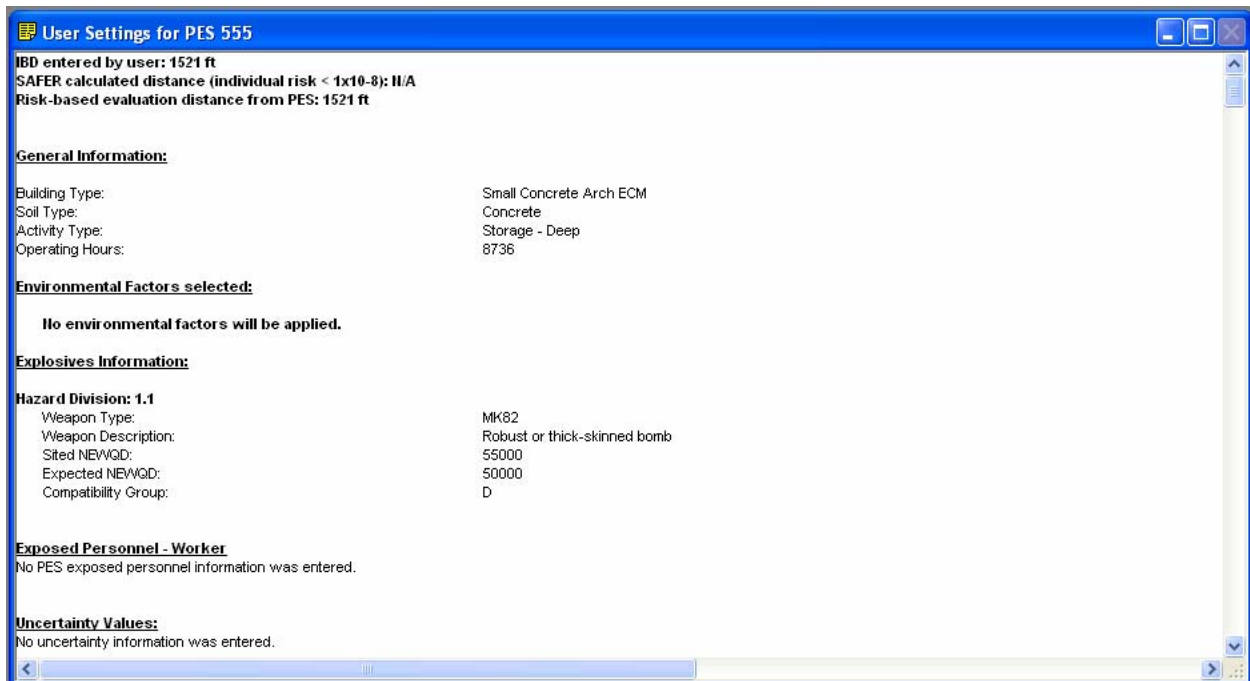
User Settings for PES 555

IBD entered by user: 1521 ft
SAFER calculated distance (individual risk < 1x10-8): N/A
Risk-based evaluation distance from PES: 1521 ft

General Information:

| | |
|---|---|
| Building Type: | Small Concrete Arch ECM |
| Soil Type: | Concrete |
| Activity Type: | Storage - Deep |
| Operating Hours: | 8736 |

Environmental Factors selected:

No environmental factors will be applied.

Explosives Information:

Hazard Division: 1.1

| | |
|---|---|
| Weapon Type: | MK82 |
| Weapon Description: | Robust or thick-skinned bomb |
| Sited NEWQD: | 55000 |
| Expected NEWQD: | 50000 |
| Compatibility Group: | D |

Exposed Personnel - Worker
No PES exposed personnel information was entered.

Uncertainty Values:
No uncertainty information was entered.